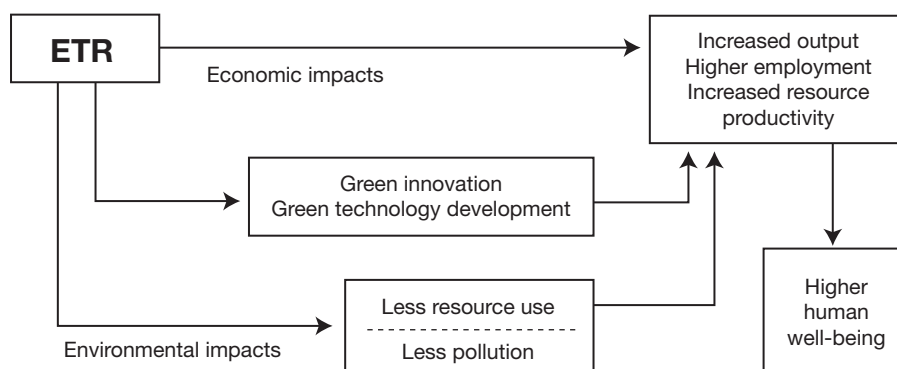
ETR

Economic impacts

Increased output
Higher employment
Increased resource productivity

Green innovation
Green technology development

Less resource use

Less pollution

Environmental impacts

Higher human well-being